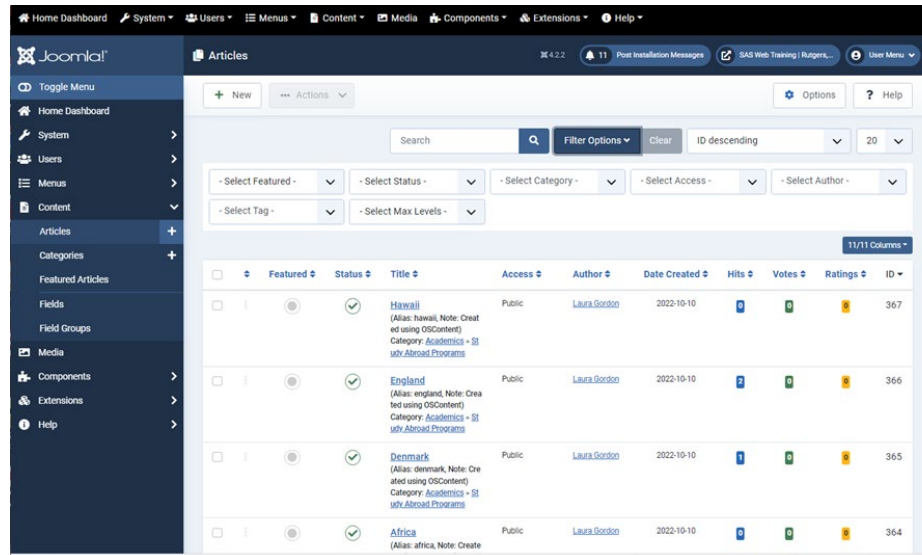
Home Dashboard System Users Menus Content Media Components Extensions Help

Joomla!

Articles

4.2.2 11 Post Installation Messages SAS Web Training | Rutgers,... User Menu

Toggle Menu
Home Dashboard
System
Users
Menus
Content
Articles
Categories
Featured Articles
Fields
Field Groups
Media
Components
Extensions
Help

+ New ··· Actions

Options ? Help

Search Filter Options Clear ID descending 20

- Select Featured - - Select Status - - Select Category - - Select Access - - Select Author -
- Select Tag - - Select Max Levels -

11/11 Columns

| | | Featured | Status | Title | Access | Author | Date Created | Hits | Votes | Ratings | ID |
|---|---|---|---|---|---|---|---|---|---|---|---|
| | | | | Hawaii (Alias: hawaii, Note: Created using OSContent) Category: Academics » Study Abroad Programs | Public | Laura Gordon | 2022-10-10 | 0 | 0 | 0 | 367 |
| | | | | England (Alias: england, Note: Created using OSContent) Category: Academics » Study Abroad Programs | Public | Laura Gordon | 2022-10-10 | 2 | 0 | 0 | 366 |
| | | | | Denmark (Alias: denmark, Note: Created using OSContent) Category: Academics » Study Abroad Programs | Public | Laura Gordon | 2022-10-10 | 1 | 0 | 0 | 365 |
| | | | | Africa (Alias: africa, Note: Create | Public | Laura Gordon | 2022-10-10 | 0 | 0 | 0 | 364 |